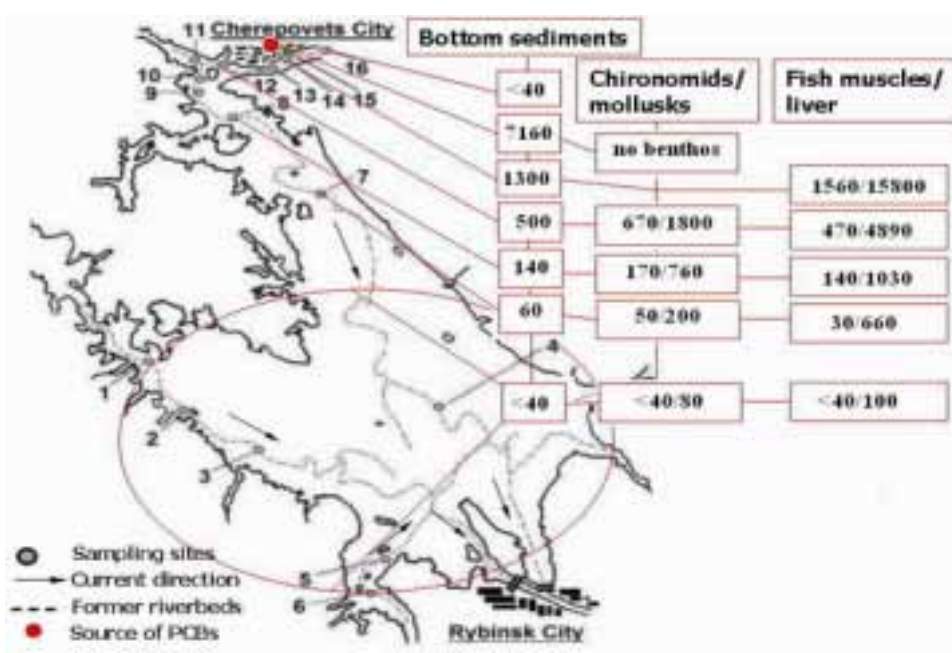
11 Cherepovets City

Bottom sediments

Chironomids/ mollusks

Fish muscles/ liver

10
9
12
8
13
14
15
16
7

<40

7160

no benthos

1300

1560/15800

500

670/1800

470/4890

140

170/760

140/1030

60

50/200

30/660

4

<40

<40/30

<40/100

1
2
3
5
6

Sampling sites
Current direction
Former riverbeds
Source of PCBs

Rybinsk City